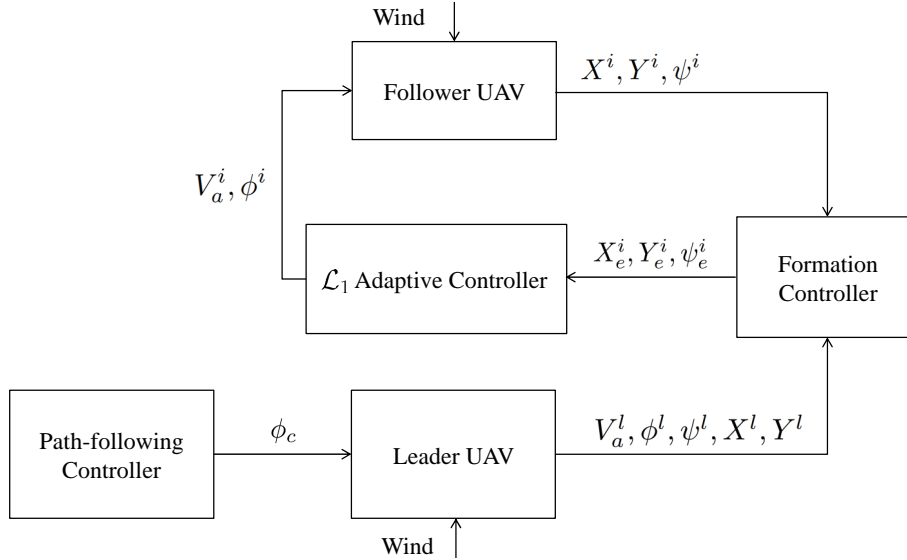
Wind

Follower UAV

$X^i, Y^i, \psi^i$

$V_a^i, \phi^i$

$X_e^i, Y_e^i, \psi_e^i$

$\mathcal{L}_1$ Adaptive Controller

Formation Controller

Path-following Controller

$\phi_c$

Leader UAV

$V_a^l, \phi^l, \psi^l, X^l, Y^l$

Wind